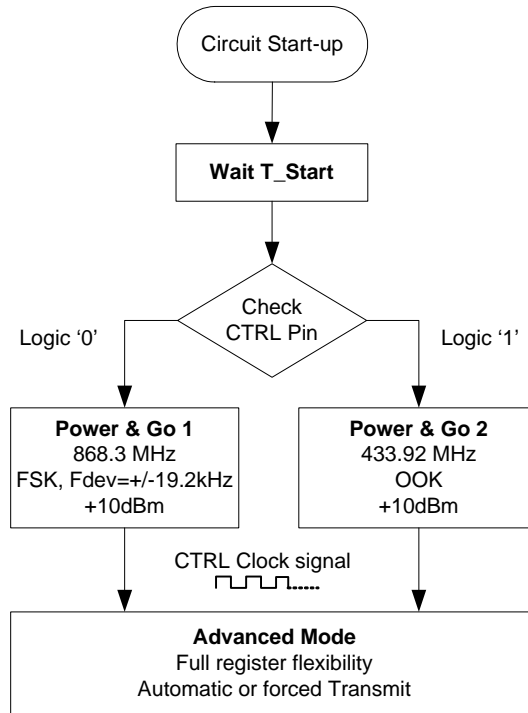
Circuit Start-up

Wait T_Start

Check CTRL Pin

Logic ‘0’

Logic ‘1’

Power & Go 1
868.3 MHz
FSK, Fdev=+/-19.2kHz
+10dBm

Power & Go 2
433.92 MHz
OOK
+10dBm

CTRL Clock signal

Advanced Mode
Full register flexibility
Automatic or forced Transmit